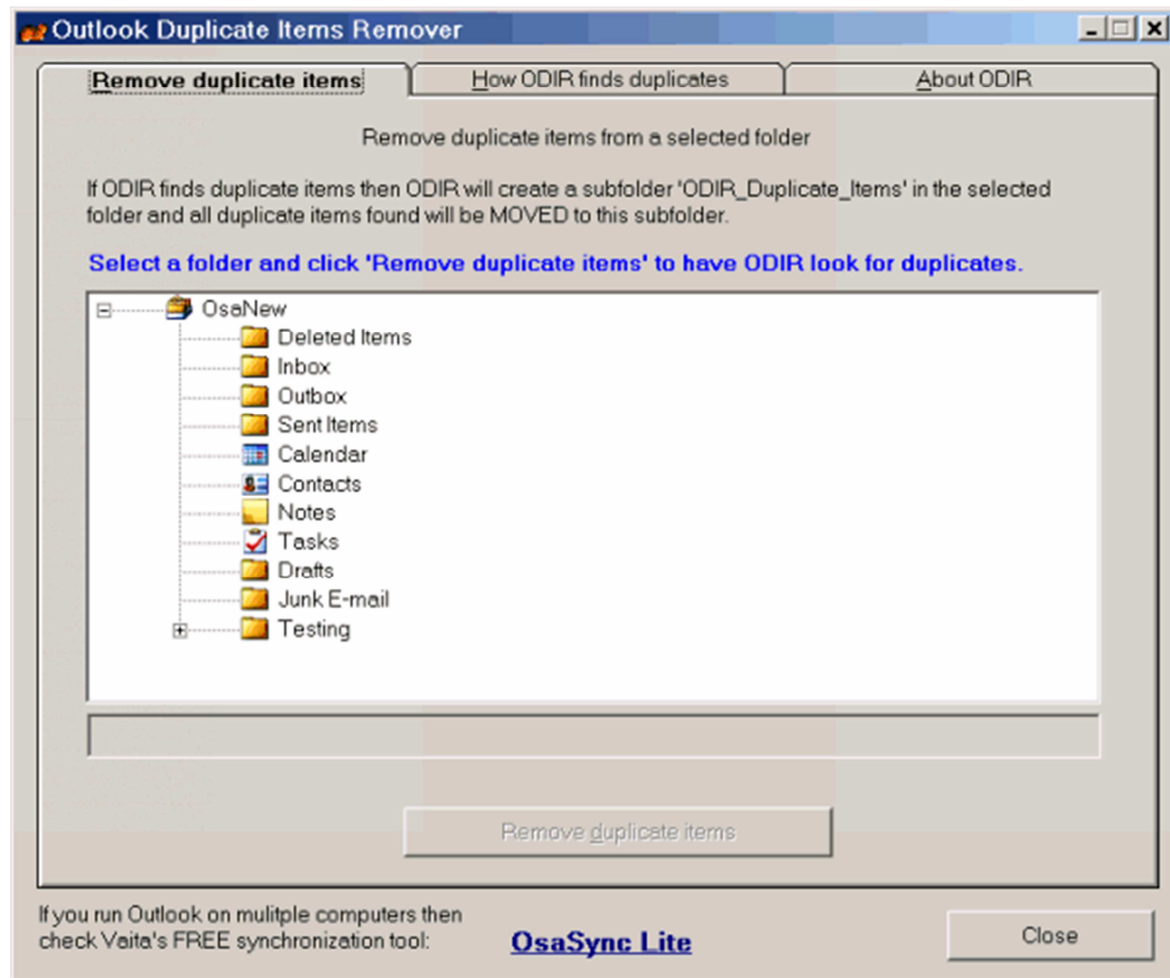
Outlook Duplicate Items Remover

Remove duplicate items | How ODIR finds duplicates | About ODIR

Remove duplicate items from a selected folder

If ODIR finds duplicate items then ODIR will create a subfolder 'ODIR_Duplicate_Items' in the selected folder and all duplicate items found will be MOVED to this subfolder.

Select a folder and click 'Remove duplicate items' to have ODIR look for duplicates.

OsaNew
Deleted Items
Inbox
Outbox
Sent Items
Calendar
Contacts
Notes
Tasks
Drafts
Junk E-mail
Testing

Remove duplicate items

If you run Outlook on mulitple computers then check Vaita's FREE synchronization tool:

OsaSync Lite

Close